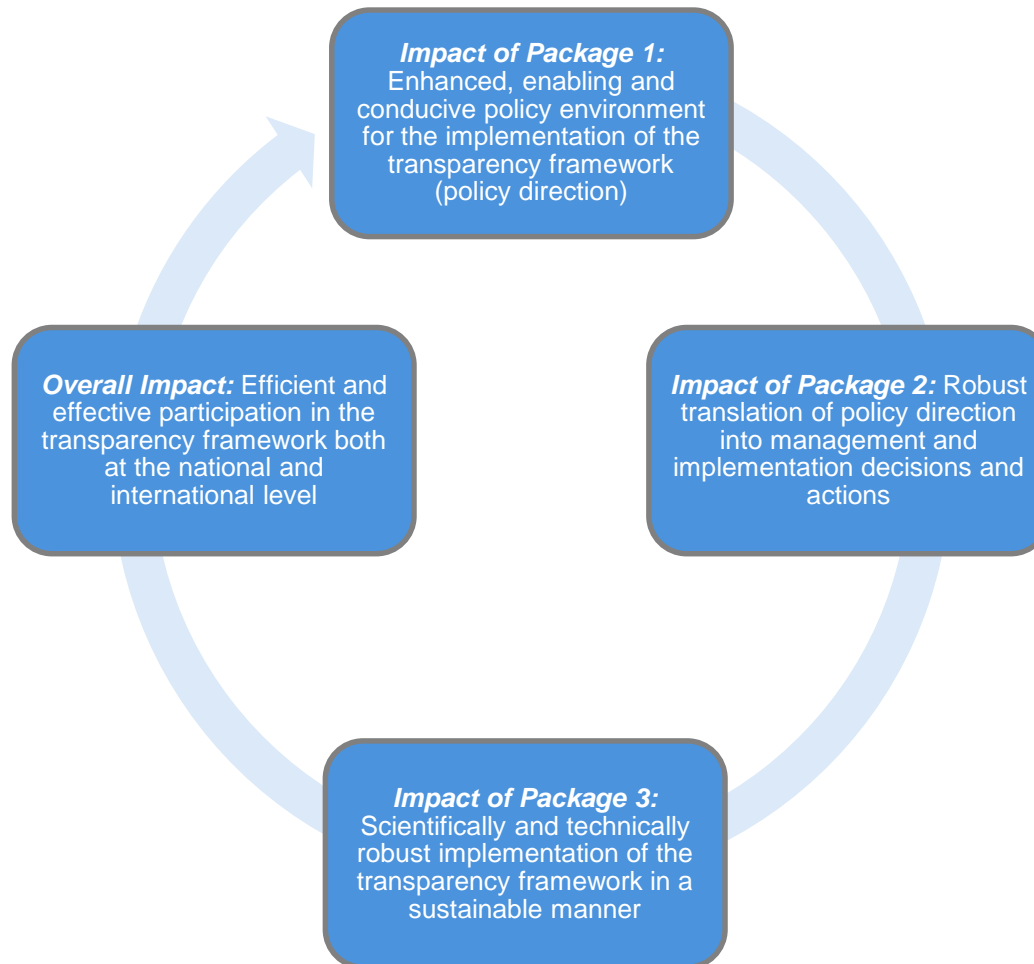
Impact of Package 1: Enhanced, enabling and conducive policy environment for the implementation of the transparency framework (policy direction)

Overall Impact: Efficient and effective participation in the transparency framework both at the national and international level

Impact of Package 2: Robust translation of policy direction into management and implementation decisions and actions

Impact of Package 3: Scientifically and technically robust implementation of the transparency framework in a sustainable manner